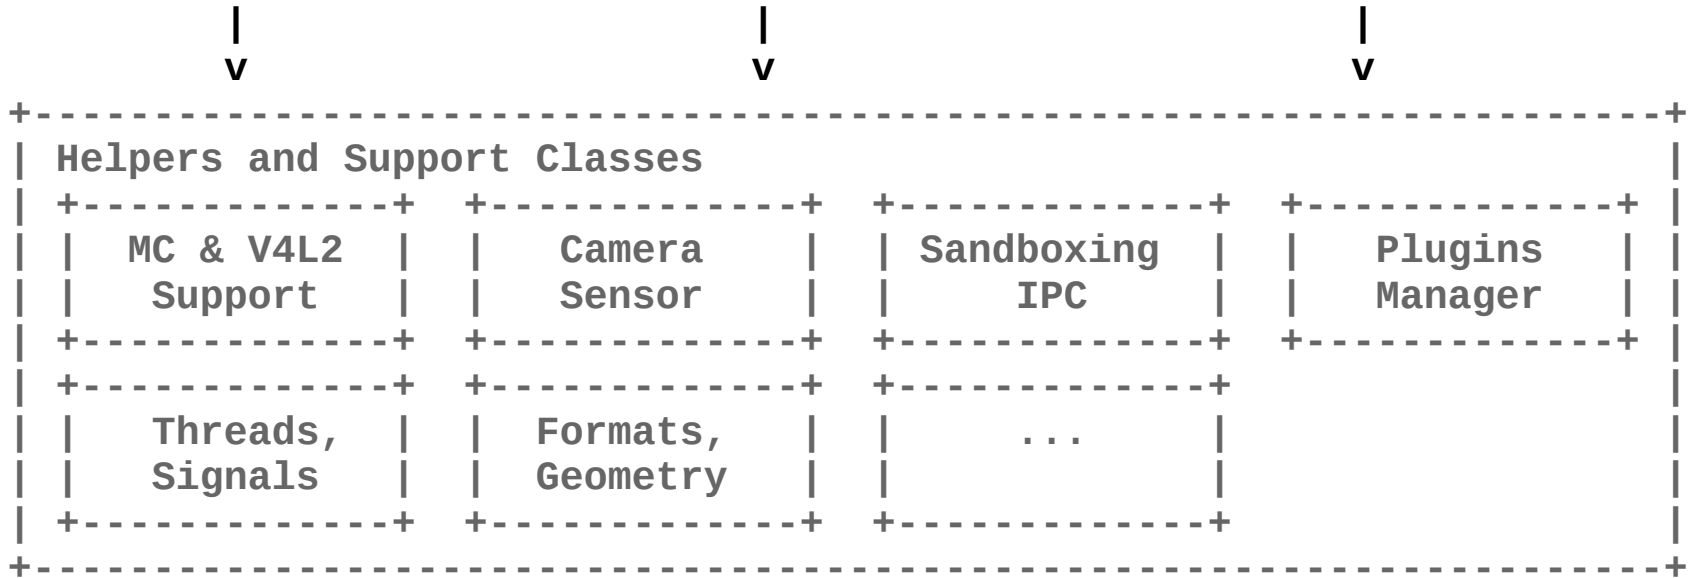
|                      |                          |
v                      v                          v
+-----------------------------------------------------------------+
| Helpers and Support Classes                                     |
| +-------------+  +-------------+  +-------------+  +-------------+ |
| | MC & V4L2   |  |   Camera    |  | Sandboxing  |  |   Plugins   | |
| |  Support    |  |   Sensor    |  |    IPC      |  |   Manager   | |
| +-------------+  +-------------+  +-------------+  +-------------+ |
| +-------------+  +-------------+  +-------------+                  |
| |  Threads,   |  |  Formats,   |  |     ...     |                  |
| |  Signals    |  |  Geometry   |  |             |                  |
| +-------------+  +-------------+  +-------------+                  |
+-----------------------------------------------------------------+